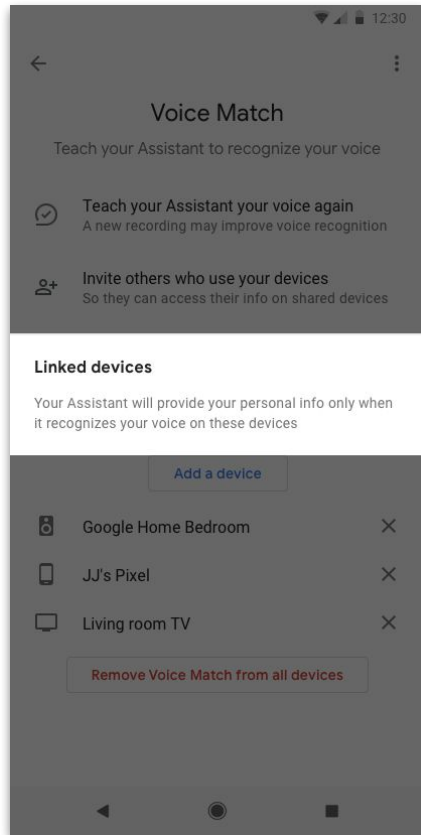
12:30

Voice Match

Teach your Assistant to recognize your voice

Teach your Assistant your voice again
A new recording may improve voice recognition

Invite others who use your devices
So they can access their info on shared devices

Linked devices

Your Assistant will provide your personal info only when it recognizes your voice on these devices

Add a device

Google Home Bedroom

JJ's Pixel

Living room TV

Remove Voice Match from all devices